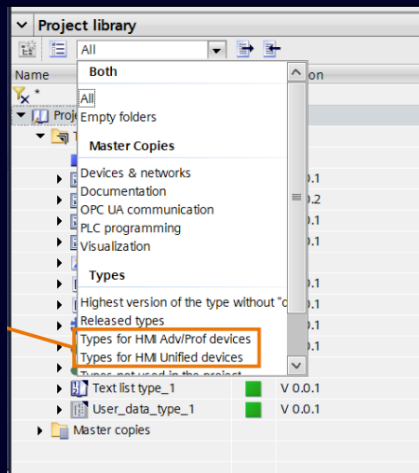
Project library

All

Name

on

Proj

T

Both

All

Empty folders

Master Copies

Devices & networks

Documentation

OPC UA communication

PLC programming

Visualization

Types

Highest version of the type without "c

Released types

Types for HMI Adv/Prof devices

Types for HMI Unified devices

Types not used in the project

V 0.0.1

V 0.0.2

V 0.0.1

V 0.0.1

V 0.0.1

V 0.0.1

V 0.0.1

V 0.0.1

Text list type_1 V 0.0.1

User_data_type_1 V 0.0.1

Master copies